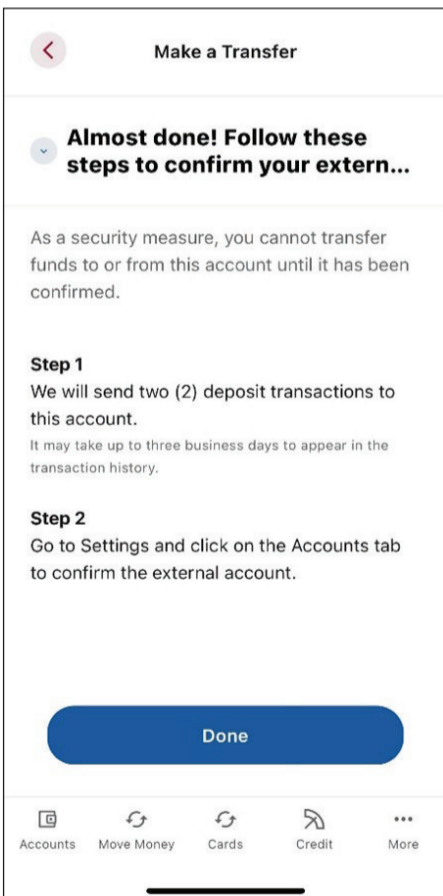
Make a Transfer

Almost done! Follow these steps to confirm your extern...

As a security measure, you cannot transfer funds to or from this account until it has been confirmed.

Step 1
We will send two (2) deposit transactions to this account.
It may take up to three business days to appear in the transaction history.

Step 2
Go to Settings and click on the Accounts tab to confirm the external account.

Done

Accounts Move Money Cards Credit More